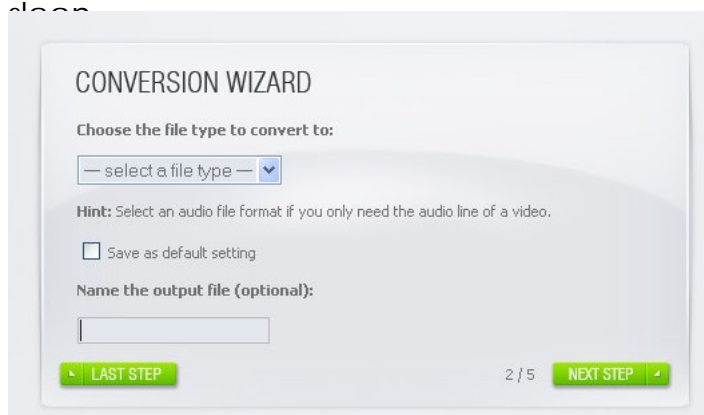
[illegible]

CONVERSION WIZARD

Choose the file type to convert to:

— select a file type —

Hint: Select an audio file format if you only need the audio line of a video.

Save as default setting

Name the output file (optional):

LAST STEP

2 / 5

NEXT STEP